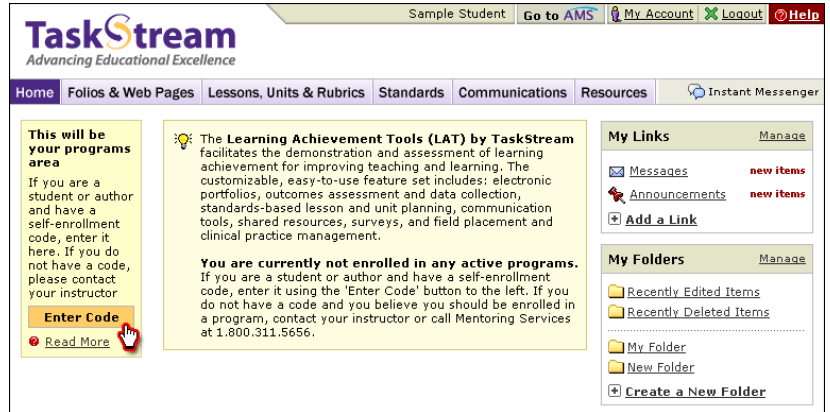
Sample Student | Go to AMS | My Account | Logout | Help

TaskStream
Advancing Educational Excellence

Home | Folios & Web Pages | Lessons, Units & Rubrics | Standards | Communications | Resources | Instant Messenger

This will be your programs area

If you are a student or author and have a self-enrollment code, enter it here. If you do not have a code, please contact your instructor

Enter Code

Read More

The Learning Achievement Tools (LAT) by TaskStream facilitates the demonstration and assessment of learning achievement for improving teaching and learning. The customizable, easy-to-use feature set includes: electronic portfolios, outcomes assessment and data collection, standards-based lesson and unit planning, communication tools, shared resources, surveys, and field placement and clinical practice management.

You are currently not enrolled in any active programs. If you are a student or author and have a self-enrollment code, enter it using the 'Enter Code' button to the left. If you do not have a code and you believe you should be enrolled in a program, contact your instructor or call Mentoring Services at 1.800.311.5656.

My Links Manage

Messages new items

Announcements new items

Add a Link

My Folders Manage

Recently Edited Items

Recently Deleted Items

My Folder

New Folder

Create a New Folder